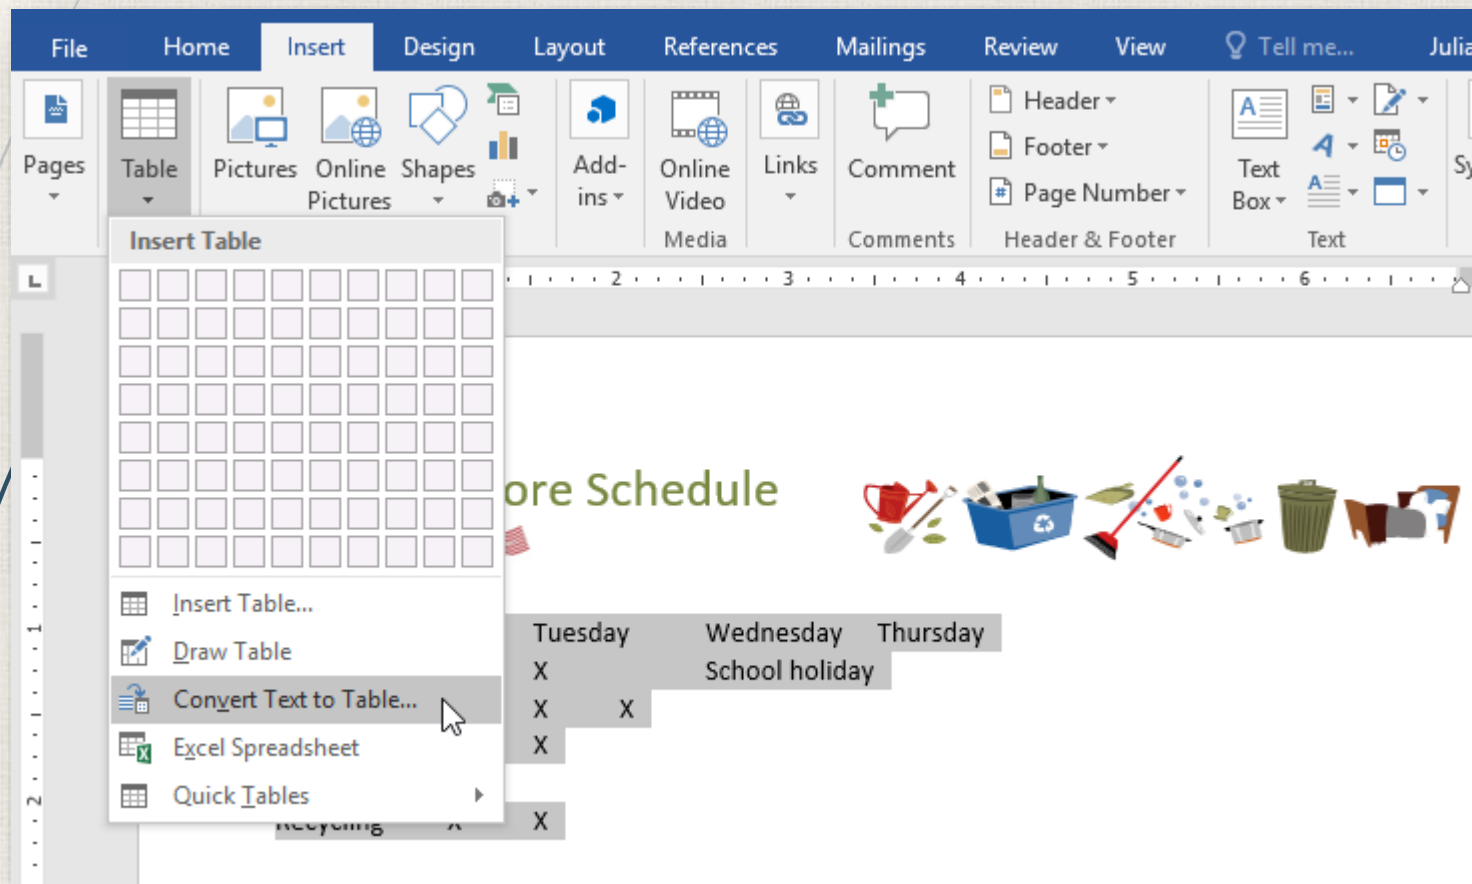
File Home Insert Design Layout References Mailings Review View Tell me... Julia

Pages Table Pictures Online Pictures Shapes Add-ins Online Video Media Links Comment Comments Header Footer Page Number Header & Footer Text Box Text Sy

Insert Table

Insert Table...
Draw Table
Convert Text to Table...
Excel Spreadsheet
Quick Tables

ore Schedule

| Tuesday | | Wednesday | Thursday |
|---|---|---|---|
| X | | School holiday | |
| X | X | | |
| X | | | |
| X | | | |

Recycling X